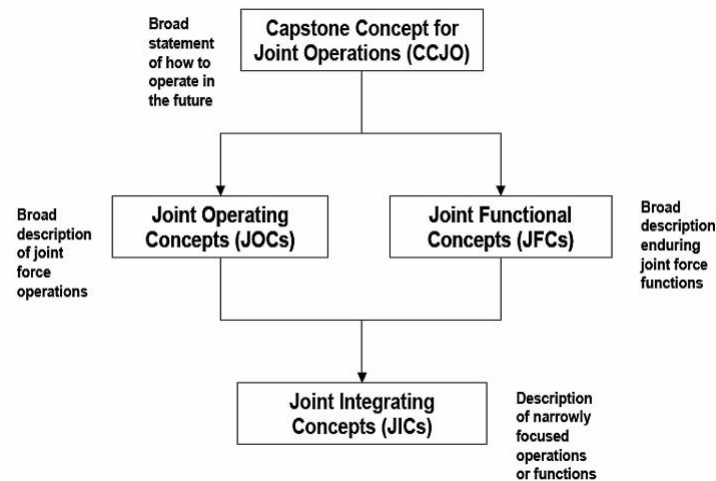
Broad statement of how to operate in the future

Capstone Concept for Joint Operations (CCJO)

Broad description of joint force operations

Joint Operating Concepts (JOCs)

Joint Functional Concepts (JFCs)

Broad description enduring joint force functions

Joint Integrating Concepts (JICs)

Description of narrowly focused operations or functions